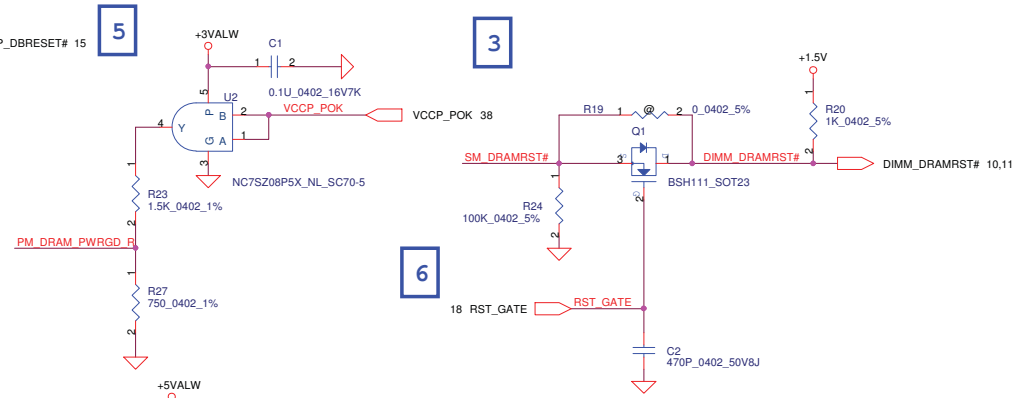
P_DBRESET# 15

5

+3VALW

C1

1 2

0.1U_0402_16V7K

U2

5

P

B 2

VCCP_POK

VCCP_POK 38

4

Y

G A 1

3

NC7SZ08P5X_NL_SC70-5

1

R23
1.5K_0402_1%

2

PM_DRAM_PWRGD_R

1

R27
750_0402_1%

2

+5VALW

3

R19

1 @ 2

0_0402_5%

Q1

SM_DRAMRST#

3 1

DIMM_DRAMRST#

1

R24
100K_0402_5%

2

2

BSH111_SOT23

+1.5V

1

R20
1K_0402_5%

2

DIMM_DRAMRST# 10,11

6

18 RST_GATE

RST_GATE

C2
470P_0402_50V8J